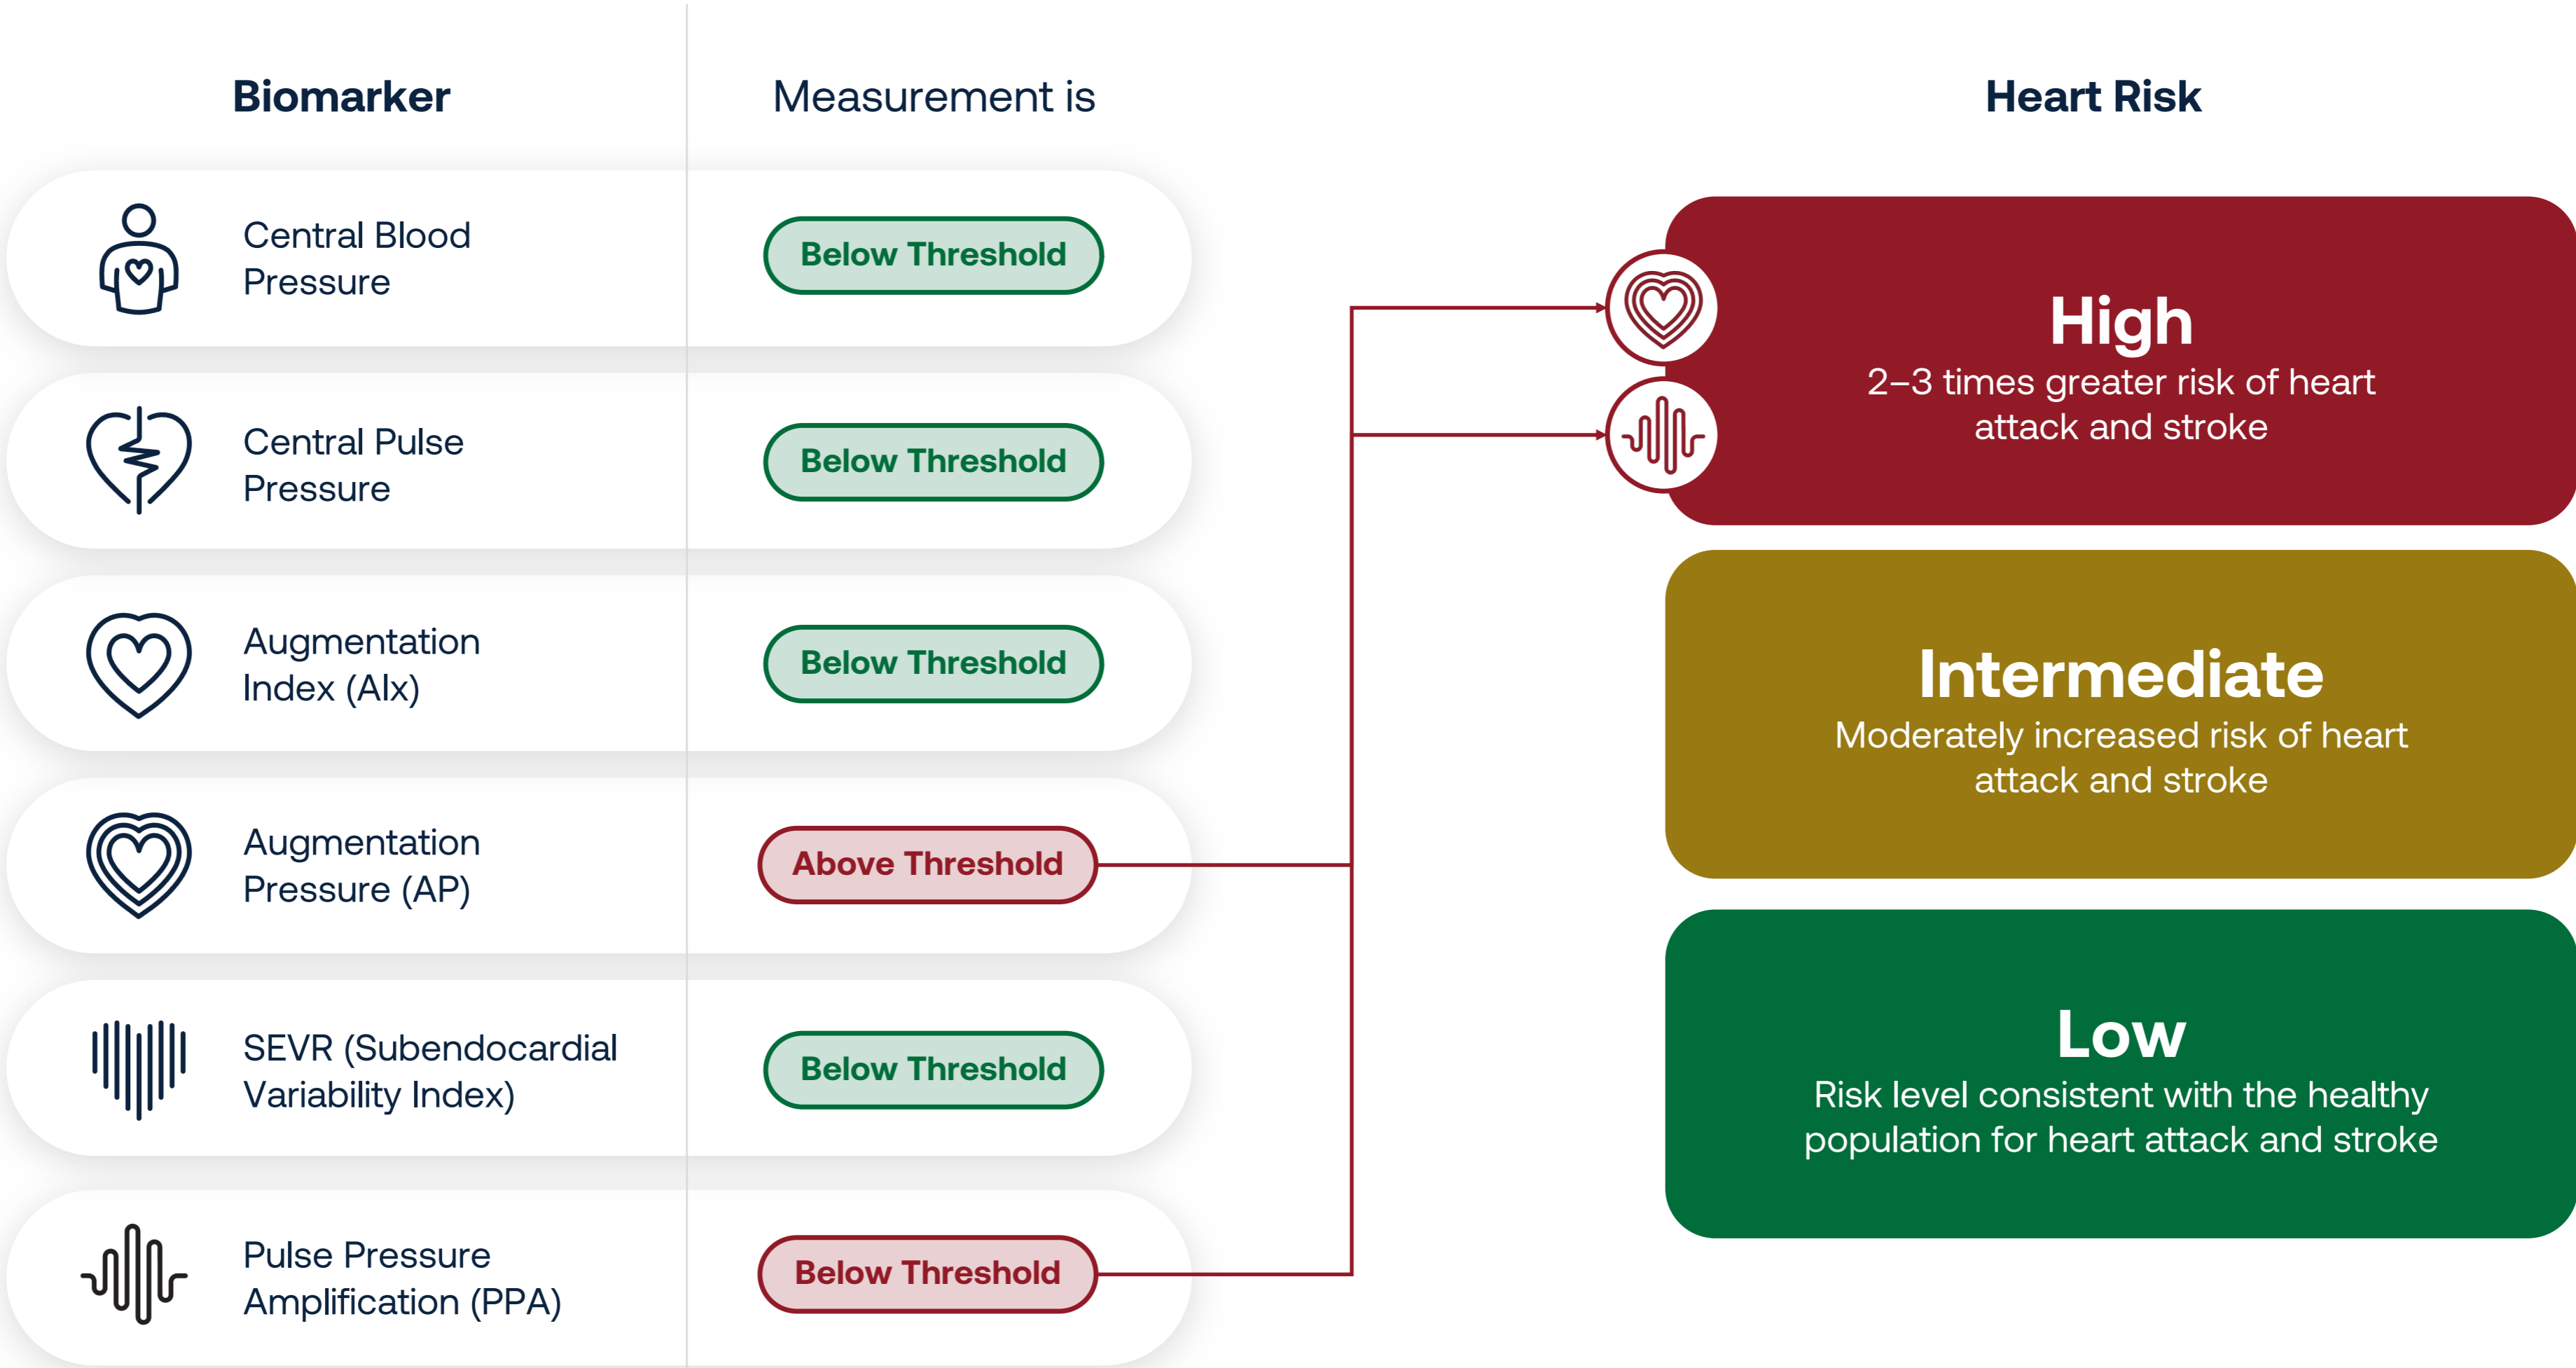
| Biomarker | Measurement is |
|---|---|
| Central Blood Pressure | Below Threshold |
| Central Pulse Pressure | Below Threshold |
| Augmentation Index (AIx) | Below Threshold |
| Augmentation Pressure (AP) | Above Threshold |
| SEVR (Subendocardial Variability Index) | Below Threshold |
| Pulse Pressure Amplification (PPA) | Below Threshold |

Heart Risk

High
2–3 times greater risk of heart attack and stroke

Intermediate
Moderately increased risk of heart attack and stroke

Low
Risk level consistent with the healthy population for heart attack and stroke